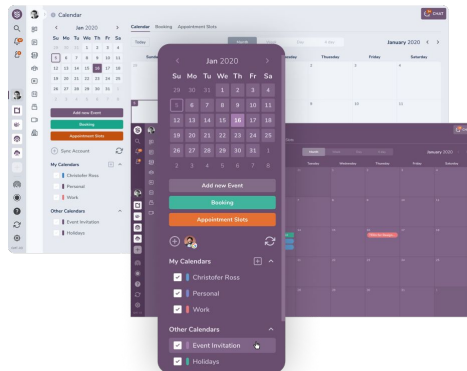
Calendar

Calendar Booking Appointment Slots

CHAT

Today

Month Week Day 4 Day

January 2020

Sunday Monday Tuesday Wednesday Thursday Friday Saturday

Jan 2020

| Su | Mo | Tu | We | Th | Fr | Sa |
|---|---|---|---|---|---|---|
| 29 | 30 | 31 | 1 | 2 | 3 | 4 |
| 5 | 6 | 7 | 8 | 9 | 10 | 11 |
| 12 | 13 | 14 | 15 | 16 | 17 | 18 |
| 19 | 20 | 21 | 22 | 23 | 24 | 25 |
| 26 | 27 | 28 | 29 | 30 | 31 | 1 |
| 2 | 3 | 4 | 5 | 6 | 7 | 8 |

Add new Event

Booking

Appointment Slots

Sync Account

My Calendars

Christofer Ross

Personal

Work

Other Calendars

Event Invitation

Holidays